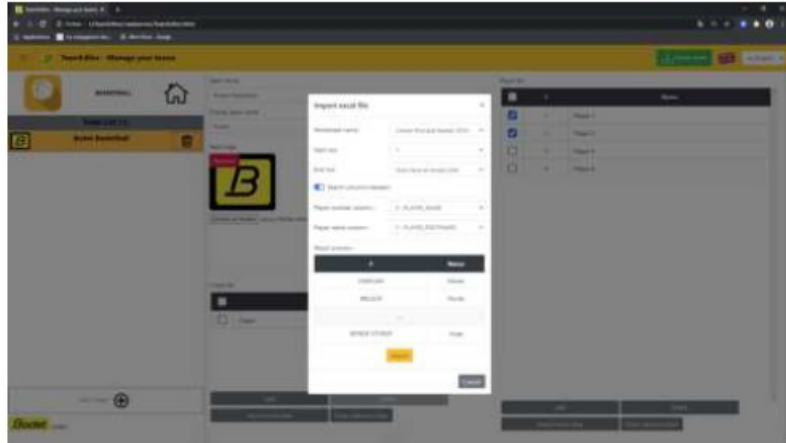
Team Editor - Manage your teams

BASKETBALL

Bodet Basketball

Import excel file

Worksheet name
Start row
End row
Search column headers
Player number column
Player name column
Result preview

#
Name

Import

Cancel

Player 1
Player 2
Player 3
Player 4

Bodet